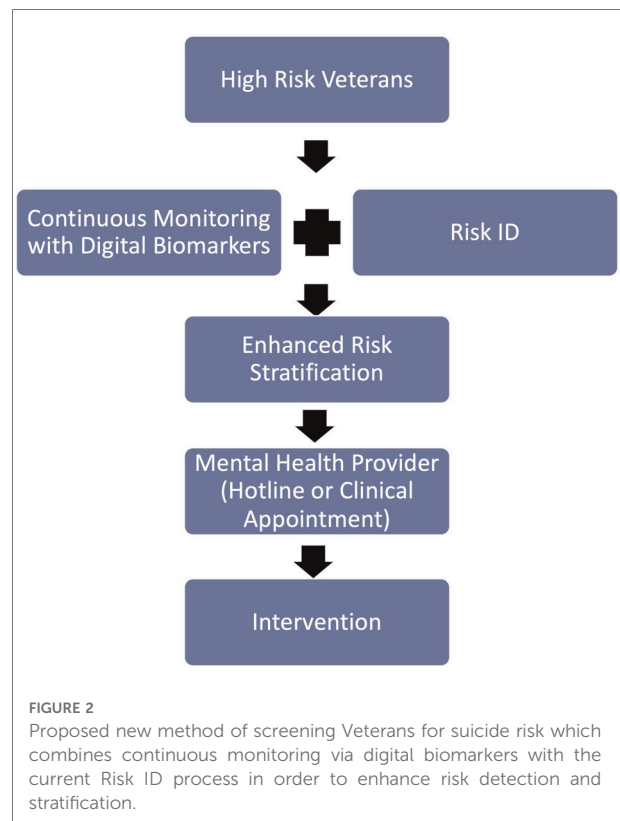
High Risk Veterans

Continuous Monitoring with Digital Biomarkers

Risk ID

Enhanced Risk Stratification

Mental Health Provider (Hotline or Clinical Appointment)

Intervention

FIGURE 2

Proposed new method of screening Veterans for suicide risk which combines continuous monitoring via digital biomarkers with the current Risk ID process in order to enhance risk detection and stratification.